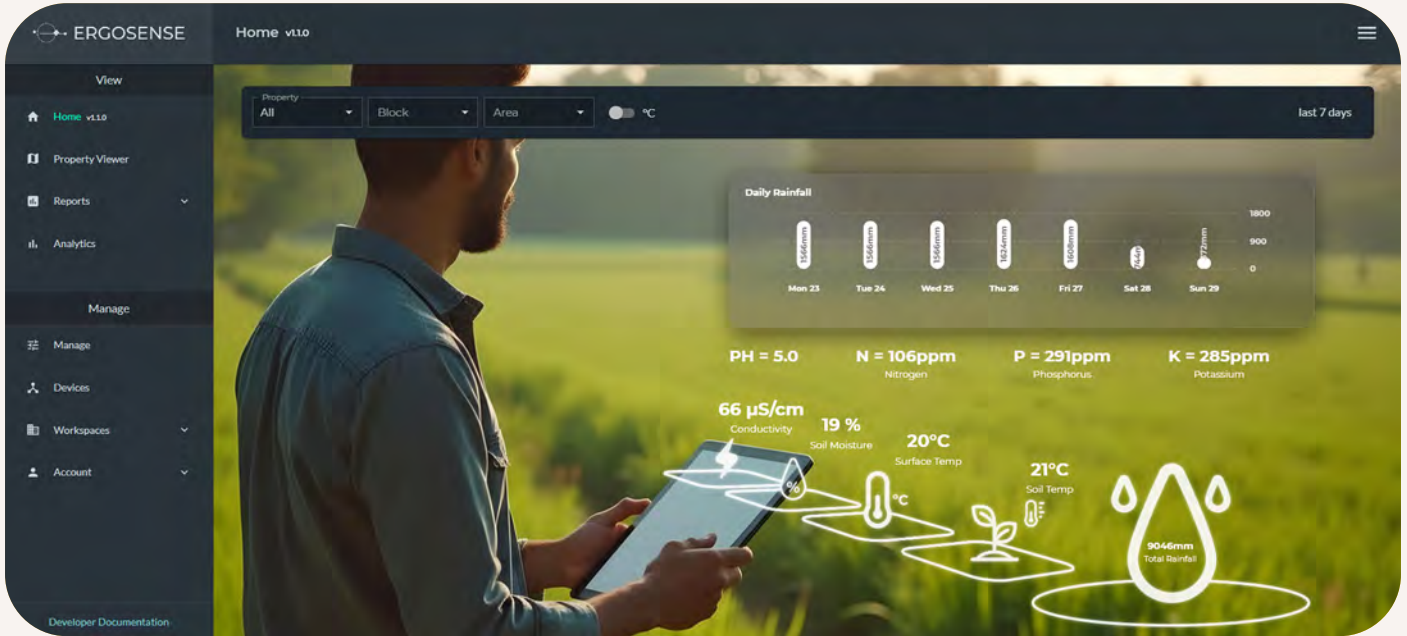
ERGOSENSE

Home v1.1.0

View

Home v1.1.0

Property Viewer

Reports

Analytics

Manage

Manage

Devices

Workspaces

Account

Developer Documentation

Property
All

Block

Area

°C

last 7 days

Daily Rainfall

1800
900
0

1566mm
1566mm
1566mm
1624mm
1608mm
344mm
72mm

Mon 23
Tue 24
Wed 25
Thu 26
Fri 27
Sat 28
Sun 29

PH = 5.0

N = 106ppm
Nitrogen

P = 291ppm
Phosphorus

K = 285ppm
Potassium

66 µS/cm
Conductivity

19 %
Soil Moisture

20°C
Surface Temp

21°C
Soil Temp

%

°C

9046mm
Total Rainfall